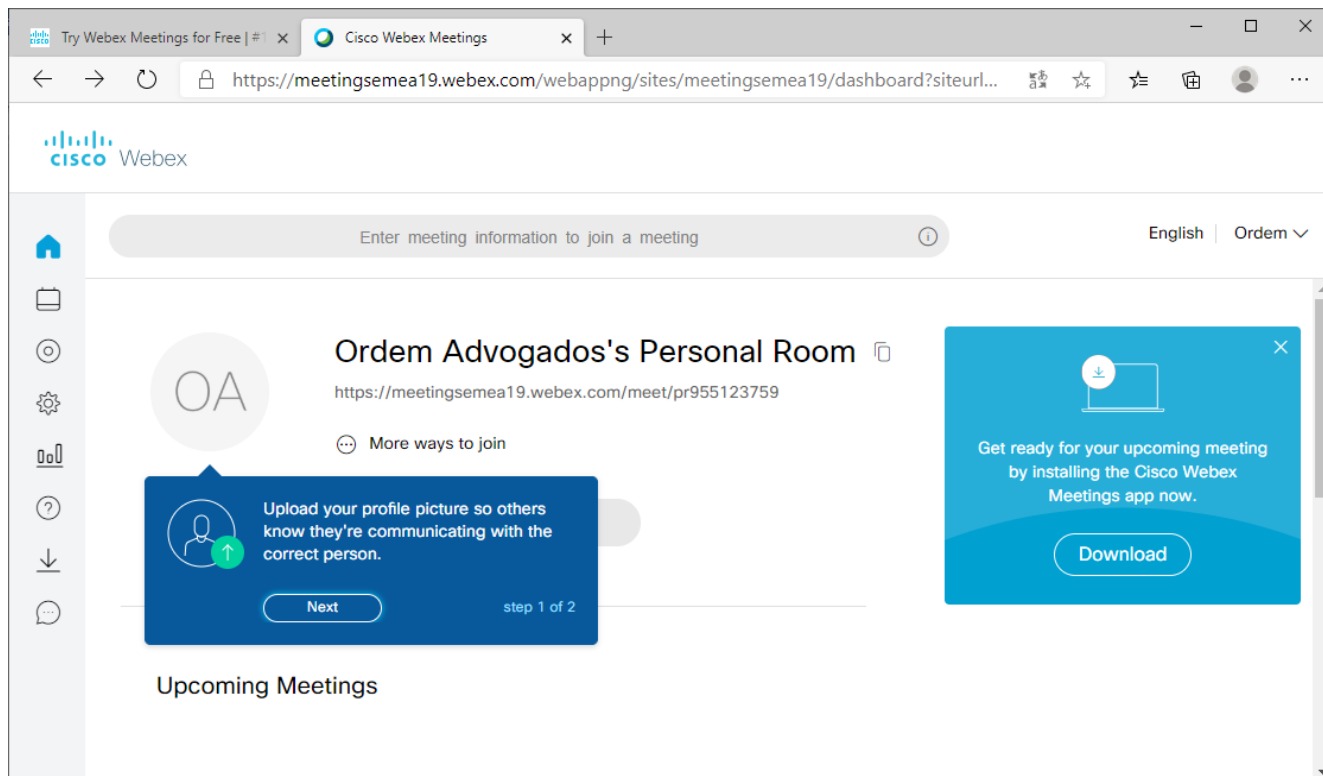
Try Webex Meetings for Free | #

Cisco Webex Meetings

https://meetingsemea19.webex.com/webappng/sites/meetingsemea19/dashboard?siteurl...

cisco Webex

Enter meeting information to join a meeting

English

Ordem

OA

Ordem Advogados's Personal Room

https://meetingsemea19.webex.com/meet/pr955123759

More ways to join

Upload your profile picture so others know they're communicating with the correct person.

Next

step 1 of 2

Get ready for your upcoming meeting by installing the Cisco Webex Meetings app now.

Download

Upcoming Meetings